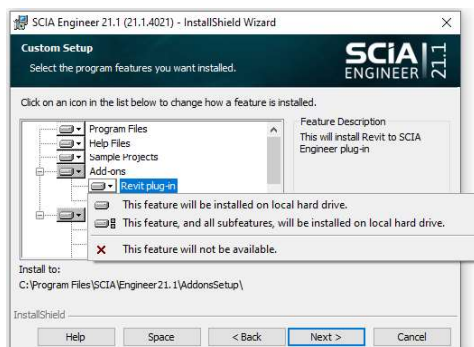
SCIA Engineer 21.1 (21.1.4021) - InstallShield Wizard

Custom Setup

Select the program features you want installed.

SCIA ENGINEER 21.1

Click on an icon in the list below to change how a feature is installed.

Program Files
Help Files
Sample Projects
Add-ons
Revit plug-in

Feature Description
This will install Revit to SCIA Engineer plug-in

This feature will be installed on local hard drive.
This feature, and all subfeatures, will be installed on local hard drive.
This feature will not be available.

Install to:
C:\Program Files\SCIA\Engineer21.1\AddonsSetup\

InstallShield

Help | Space | < Back | Next > | Cancel